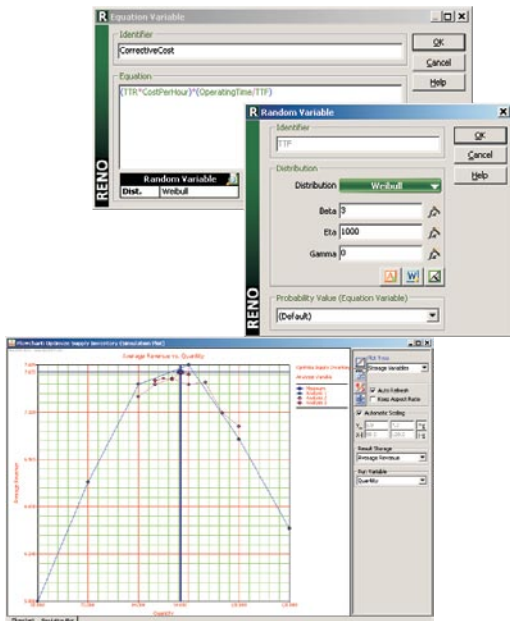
R Equation Variable

Identifier
CorrectiveCost

Equation
(TTR*CostPerHour)*(OperatingTime/TTF)

RENO

Random Variable
Dist. Weibull

OK
Cancel
Help

R Random Variable

Identifier
TTF

Distribution
Distribution Weibull

Beta 3
Eta 1000
Gamma 0

Probability Value (Equation Variable)
(Default)

RENO

OK
Cancel
Help

Flowchart Optimize Supply Inventory (Simulation Plot)

Average Revenue vs. Quantity

Average Revenue

Quantity

Plot Type
Storage Variables

Auto Refresh
Keep Aspect Ratio

Automatic Scaling

Result Storage
Average Revenue

Run Variable
Quantity

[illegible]